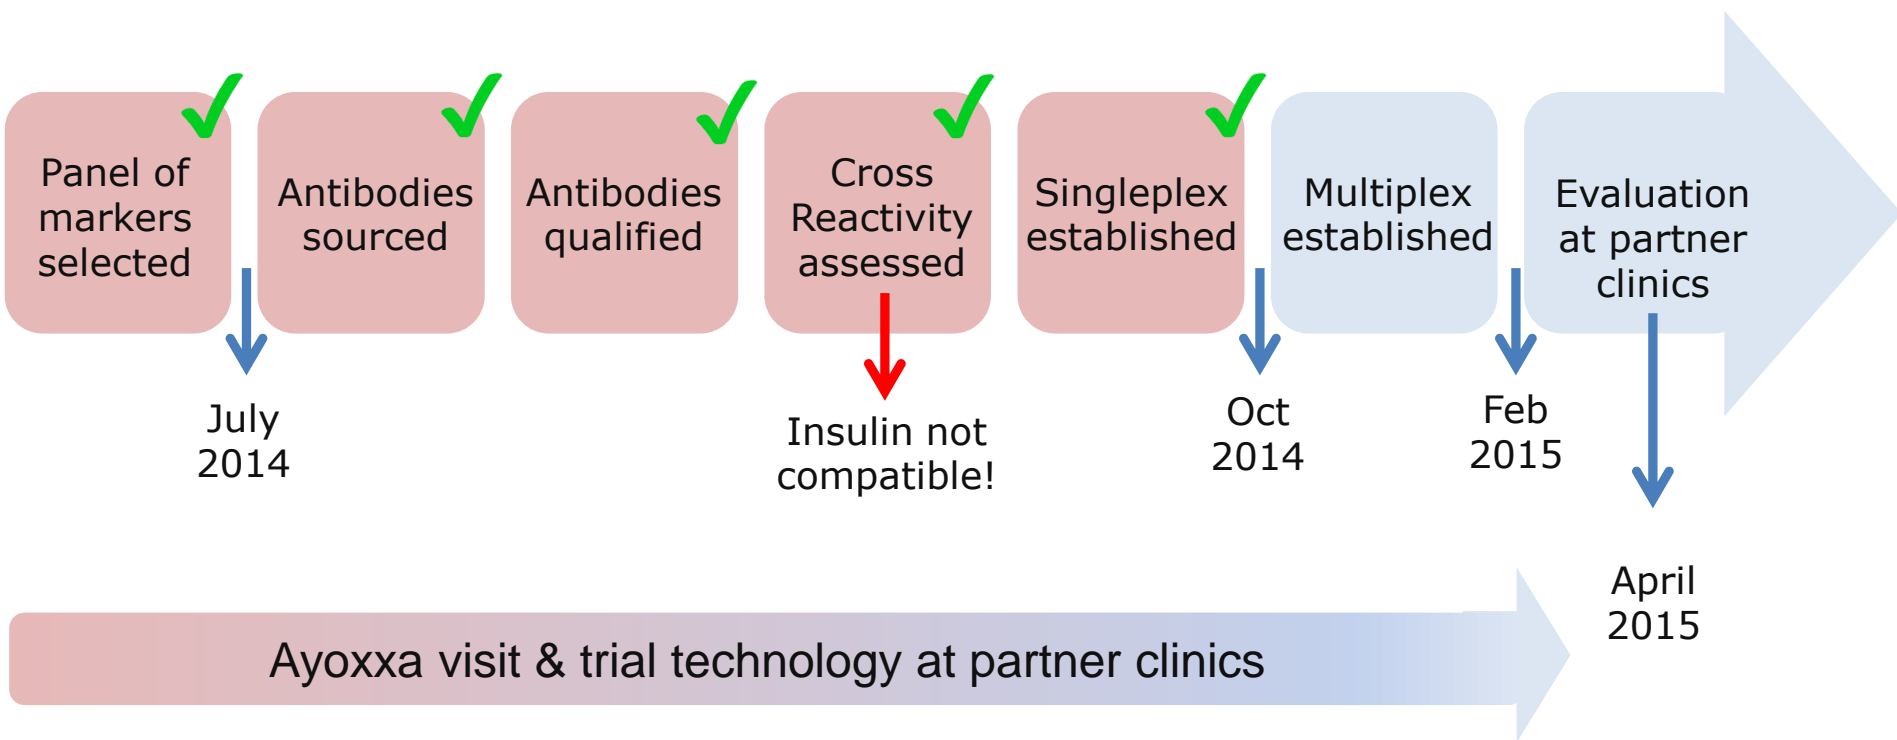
Panel of markers selected

Antibodies sourced

Antibodies qualified

Cross Reactivity assessed

Singleplex established

Multiplex established

Evaluation at partner clinics

July 2014

Insulin not compatible!

Oct 2014

Feb 2015

April 2015

Ayoxxa visit & trial technology at partner clinics